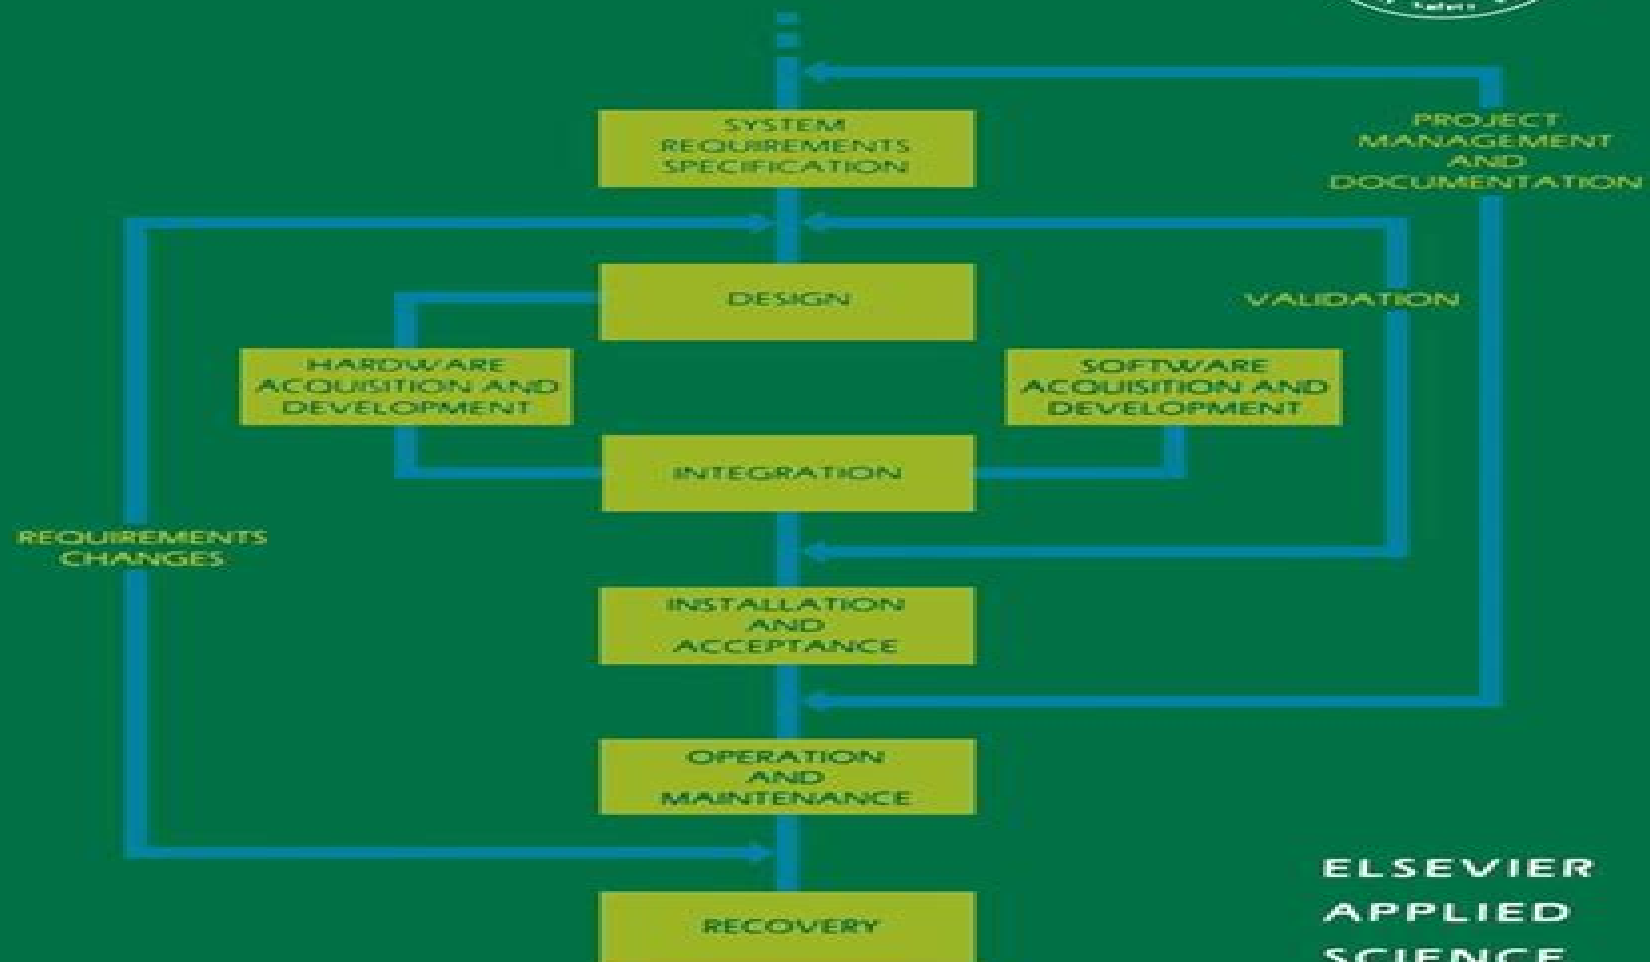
PROJECT MANAGEMENT AND DOCUMENTATION

SYSTEM REQUIREMENTS SPECIFICATION

DESIGN

VALIDATION

HARDWARE ACQUISITION AND DEVELOPMENT

SOFTWARE ACQUISITION AND DEVELOPMENT

INTEGRATION

REQUIREMENTS CHANGES

INSTALLATION AND ACCEPTANCE

OPERATION AND MAINTENANCE

RECOVERY

ELSEVIER APPLIED SCIENCE